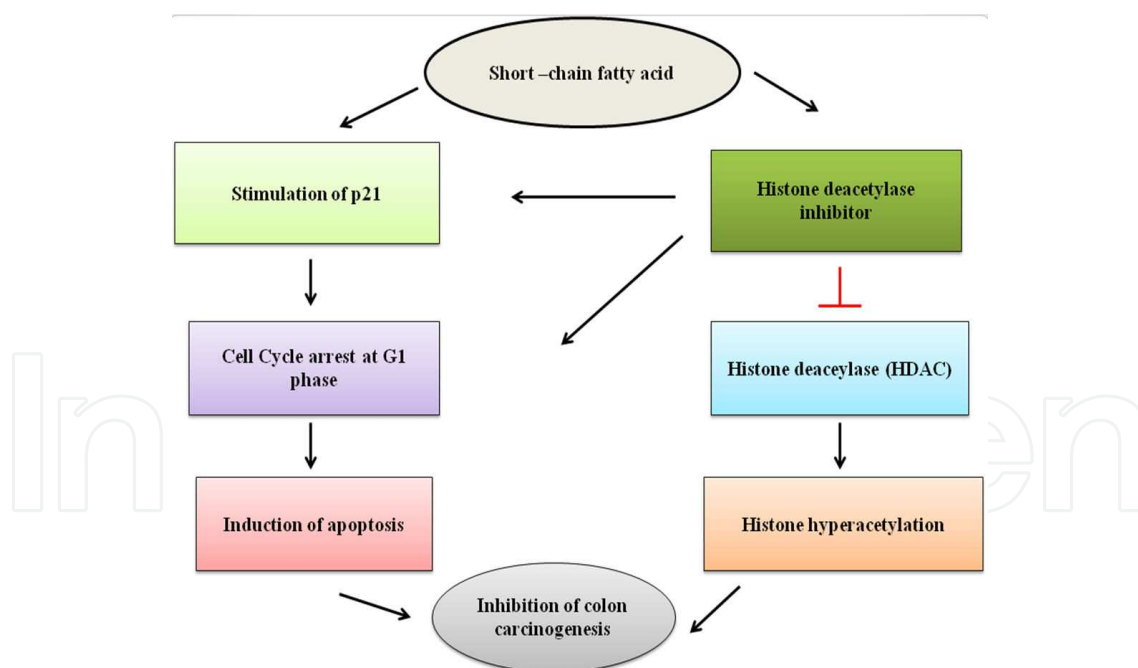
Short –chain fatty acid

Stimulation of p21

Histone deacetylase inhibitor

Cell Cycle arrest at G1 phase

Histone deaceylase (HDAC)

Induction of apoptosis

Histone hyperacetylation

Inhibition of colon carcinogenesis